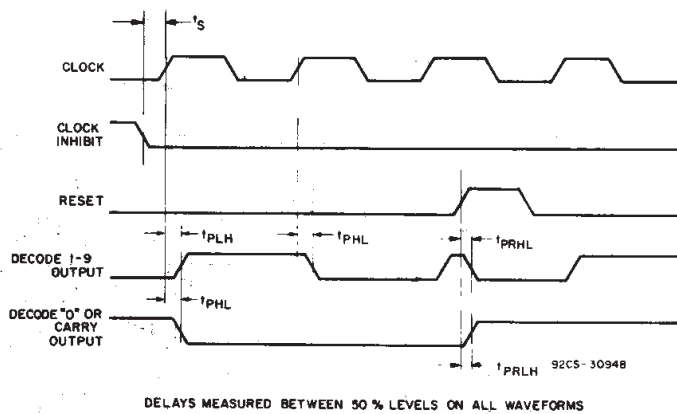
$t_S$

CLOCK

CLOCK INHIBIT

RESET

DECODE 1-9 OUTPUT

$t_{PLH}$

$t_{PHL}$

$t_{PRHL}$

DECODE "0" OR CARRY OUTPUT

$t_{PHL}$

$t_{PRLH}$

92CS-30948

DELAYS MEASURED BETWEEN 50 % LEVELS ON ALL WAVEFORMS